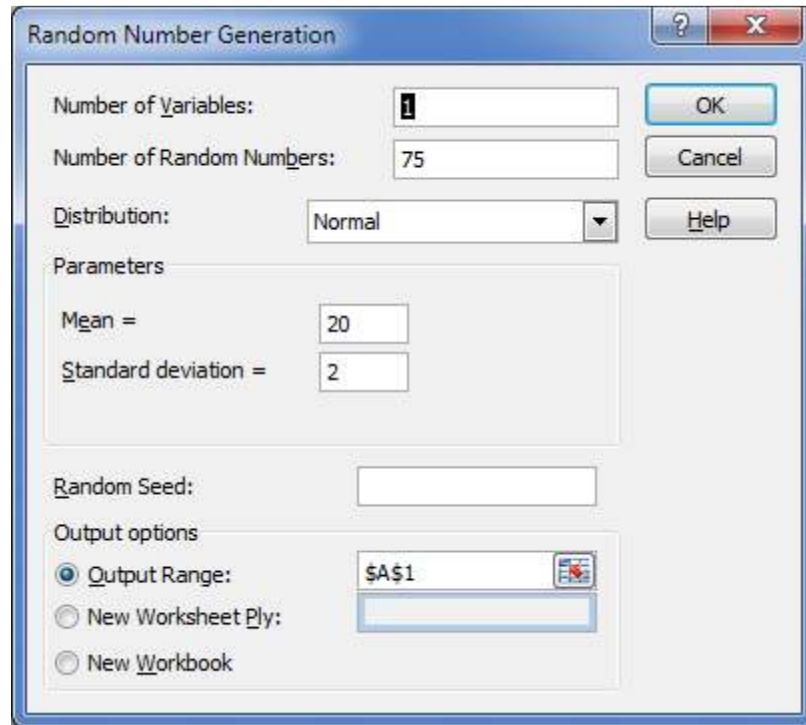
Random Number Generation

?

X

Number of Variables: 1

Number of Random Numbers: 75

Distribution: Normal

Parameters

Mean = 20

Standard deviation = 2

Random Seed:

Output options

Output Range: $A$1

New Worksheet Ply:

New Workbook

OK

Cancel

Help